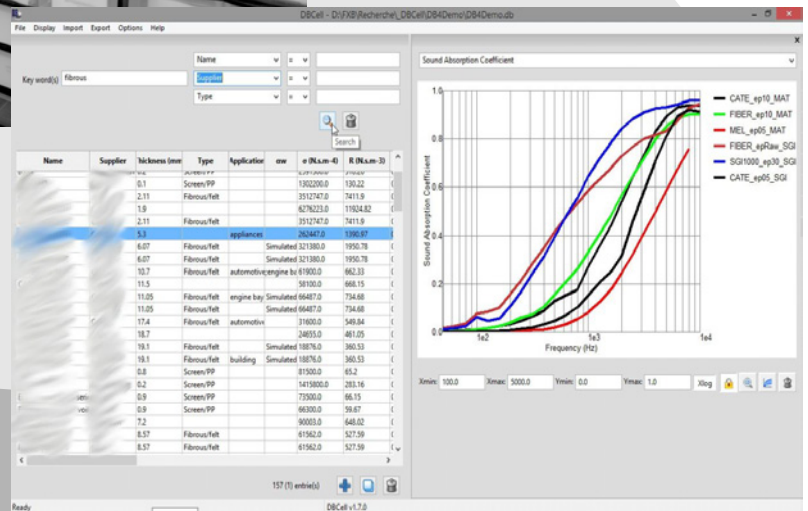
DBCell - D:\FXB\Recherche\_DBCell\DB4Demo\DB4Demo.db

File Display Import Export Options Help

Key word(s) fibrous

Name = 
Supplier = 
Type = 

Search

| Name | Supplier | hickness (mm | Type | Applicatio | αw | σ (N.s.m-4) | R (N.s.m-3) |
|---|---|---|---|---|---|---|---|
| | | 0.1 | Screen/PP | | | 1302200.0 | 130.22 |
| | | 2.11 | Fibrous/felt | | | 3512747.0 | 7411.9 |
| | | 1.9 | | | | 6274223.0 | 11924.82 |
| | | 2.11 | Fibrous/felt | | | 3512747.0 | 7411.9 |
| | | 5.3 | | appliances | | 262447.0 | 1390.97 |
| | | 6.07 | Fibrous/felt | | Simulated | 321380.0 | 1950.78 |
| | | 6.07 | Fibrous/felt | | Simulated | 321380.0 | 1950.78 |
| | | 10.7 | Fibrous/felt | automotive | engine ba | 61900.0 | 662.33 |
| | | 11.5 | | | | 58100.0 | 668.15 |
| | | 11.05 | Fibrous/felt | engine bay | Simulated | 66487.0 | 734.68 |
| | | 11.05 | Fibrous/felt | | Simulated | 66487.0 | 734.68 |
| | | 17.4 | Fibrous/felt | automotive | | 31600.0 | 549.84 |
| | | 18.7 | | | | 24655.0 | 461.05 |
| | | 19.1 | Fibrous/felt | | Simulated | 18876.0 | 360.53 |
| | | 19.1 | Fibrous/felt | building | Simulated | 18876.0 | 360.53 |
| | | 0.8 | Screen/PP | | | 81500.0 | 65.2 |
| | | 0.2 | Screen/PP | | | 1415800.0 | 283.16 |
| | | 0.9 | Screen/PP | | | 73500.0 | 66.15 |
| | | 0.9 | Screen/PP | | | 66300.0 | 59.67 |
| | | 7.2 | | | | 90003.0 | 648.02 |
| | | 8.57 | Fibrous/felt | | | 61562.0 | 527.59 |
| | | 8.57 | Fibrous/felt | | | 61562.0 | 527.59 |

157 (1) entrie(s)

Sound Absorption Coefficient

1.0
0.8
0.6
0.4
0.2
0.0
Sound Absorption Coefficient
1e2 1e3 1e4
Frequency (Hz)

CATE_ep10_MAT
FIBER_ep10_MAT
MEL_ep05_MAT
FIBER_epRaw_SGI
SGI1000_ep30_SGI
CATE_ep05_SGI

Xmin 100.0 Xmax 5000.0 Ymin 0.0 Ymax 1.0 Xlog

Ready DBCell v1.7.0